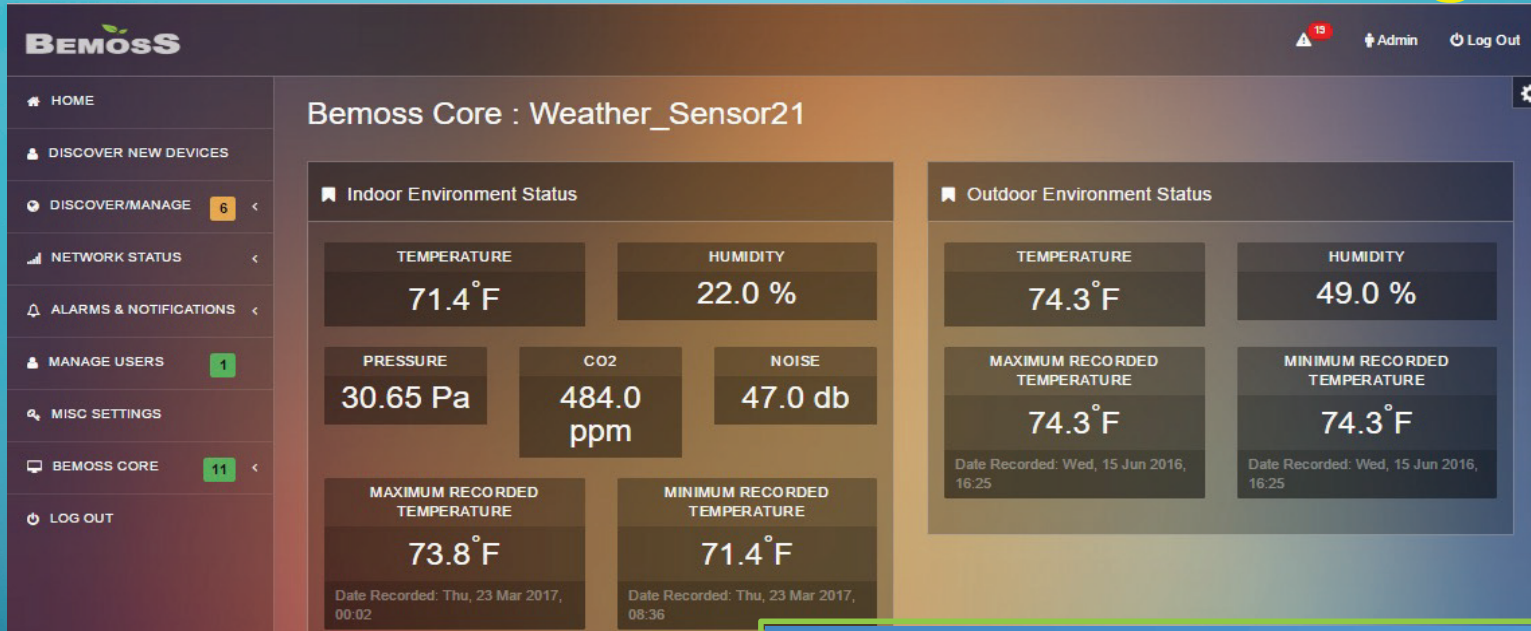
BEMOSS

15 Admin Log Out

HOME
DISCOVER NEW DEVICES
DISCOVER/MANAGE 6
NETWORK STATUS
ALARMS & NOTIFICATIONS
MANAGE USERS 1
MISC SETTINGS
BEMOSS CORE 11
LOG OUT

Bemoss Core : Weather_Sensor21

Indoor Environment Status

TEMPERATURE
71.4˚F

HUMIDITY
22.0 %

PRESSURE
30.65 Pa

CO2
484.0 ppm

NOISE
47.0 db

MAXIMUM RECORDED TEMPERATURE
73.8˚F
Date Recorded: Thu, 23 Mar 2017, 00:02

MINIMUM RECORDED TEMPERATURE
71.4˚F
Date Recorded: Thu, 23 Mar 2017, 08:36

Outdoor Environment Status

TEMPERATURE
74.3˚F

HUMIDITY
49.0 %

MAXIMUM RECORDED TEMPERATURE
74.3˚F
Date Recorded: Wed, 15 Jun 2016, 16:25

MINIMUM RECORDED TEMPERATURE
74.3˚F
Date Recorded: Wed, 15 Jun 2016, 16:25